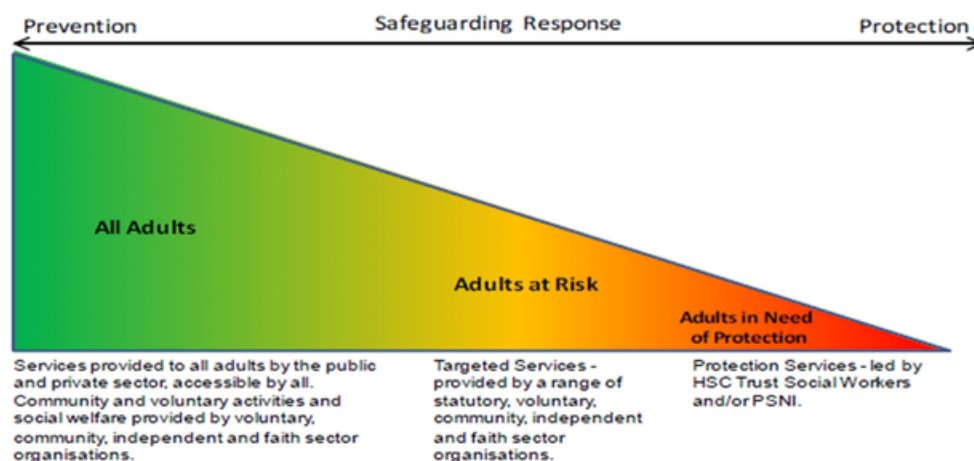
Prevention

Safeguarding Response

Protection

All Adults

Adults at Risk

Adults in Need of Protection

Services provided to all adults by the public and private sector, accessible by all. Community and voluntary activities and social welfare provided by voluntary, community, independent and faith sector organisations.

Targeted Services - provided by a range of statutory, voluntary, community, independent and faith sector organisations.

Protection Services - led by HSC Trust Social Workers and/or PSNI.